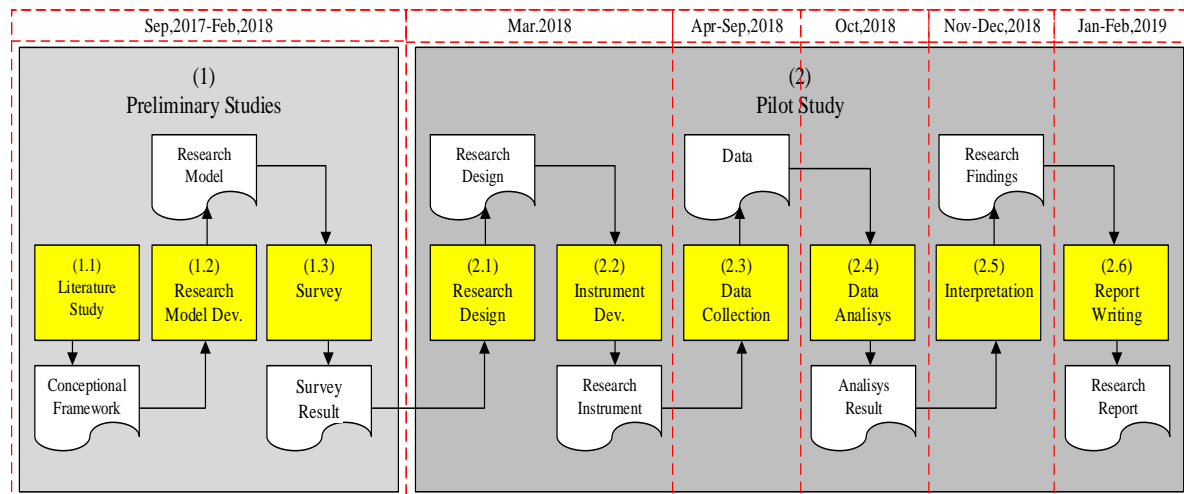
Sep,2017-Feb,2018

Mar.2018

Apr-Sep,2018

Oct,2018

Nov-Dec,2018

Jan-Feb,2019

(1)
Preliminary Studies

Research Model

(1.1)
Literature Study

(1.2)
Research Model Dev.

(1.3)
Survey

Conceptional Framework

Survey Result

(2)
Pilot Study

Research Design

(2.1)
Research Design

(2.2)
Instrument Dev.

Research Instrument

Data

(2.3)
Data Collection

(2.4)
Data Analisys

Analisys Result

Research Findings

(2.5)
Interpretation

(2.6)
Report Writing

Research Report